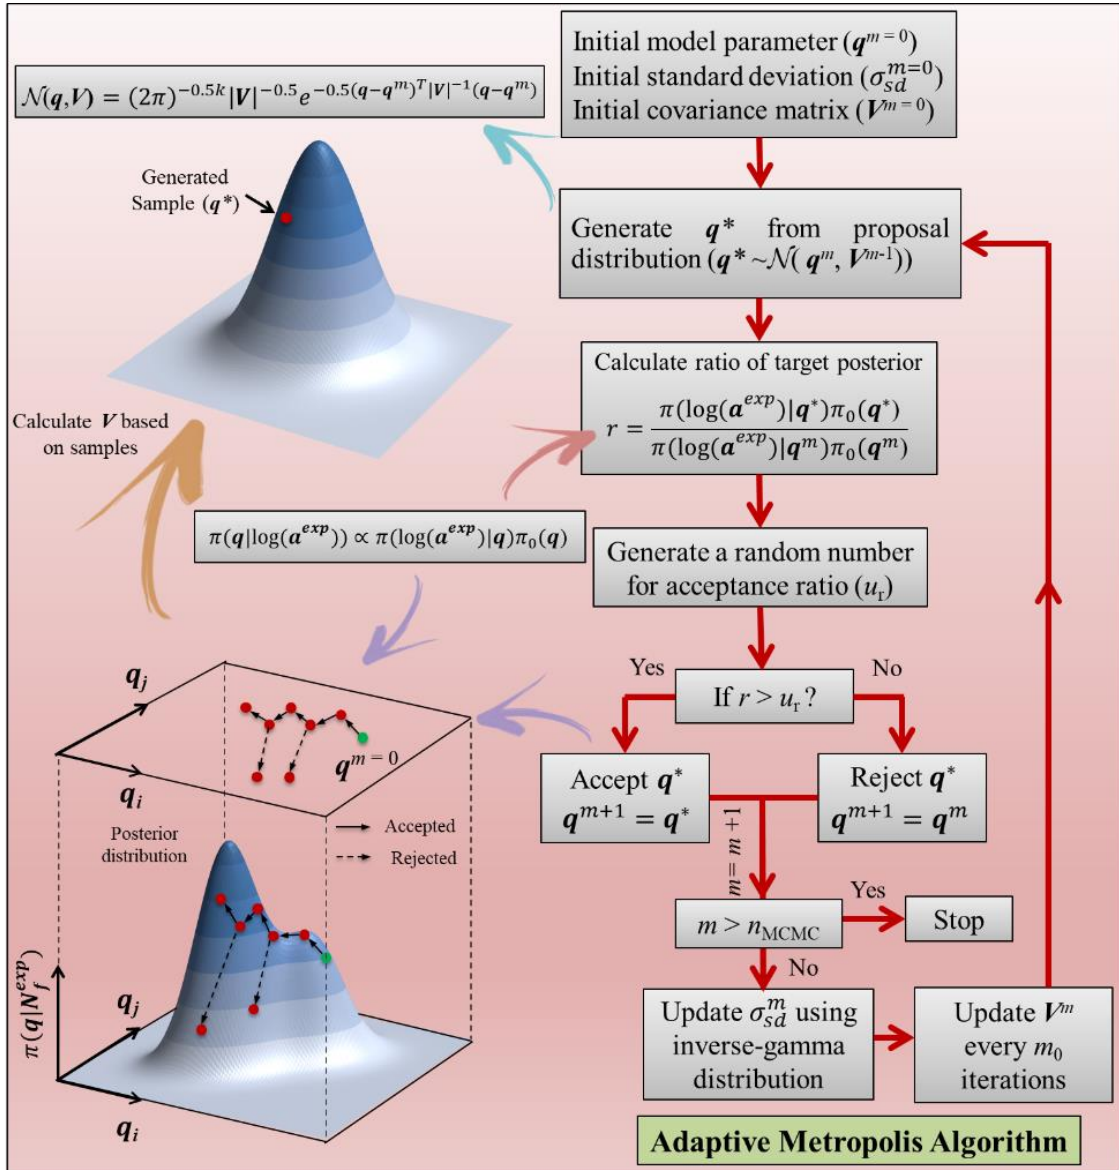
Initial model parameter ($\boldsymbol{q}^{m=0}$)
Initial standard deviation ($\sigma_{sd}^{m=0}$)
Initial covariance matrix ($\boldsymbol{V}^{m=0}$)

$\mathcal{N}(\boldsymbol{q},\boldsymbol{V}) = (2\pi)^{-0.5k}|\boldsymbol{V}|^{-0.5}e^{-0.5(\boldsymbol{q}-\boldsymbol{q}^m)^T|\boldsymbol{V}|^{-1}(\boldsymbol{q}-\boldsymbol{q}^m)}$

Generated Sample ($\boldsymbol{q}^*$)

Generate $\boldsymbol{q}^*$ from proposal distribution ($\boldsymbol{q}^* \sim \mathcal{N}(\boldsymbol{q}^m, \boldsymbol{V}^{m-1})$)

Calculate ratio of target posterior
$r = \frac{\pi(\log(\boldsymbol{a}^{exp})|\boldsymbol{q}^*)\pi_0(\boldsymbol{q}^*)}{\pi(\log(\boldsymbol{a}^{exp})|\boldsymbol{q}^m)\pi_0(\boldsymbol{q}^m)}$

Calculate $\boldsymbol{V}$ based on samples

$\pi(\boldsymbol{q}|\log(\boldsymbol{a}^{exp})) \propto \pi(\log(\boldsymbol{a}^{exp})|\boldsymbol{q})\pi_0(\boldsymbol{q})$

Generate a random number for acceptance ratio ($u_r$)

Yes
No
If $r > u_r$?

$\boldsymbol{q}_j$
$\boldsymbol{q}_i$
$\boldsymbol{q}^{m=0}$

Accept $\boldsymbol{q}^*$
$\boldsymbol{q}^{m+1} = \boldsymbol{q}^*$

Reject $\boldsymbol{q}^*$
$\boldsymbol{q}^{m+1} = \boldsymbol{q}^m$

$m = m + 1$

Posterior distribution
Accepted
Rejected

Yes
$m > n_{MCMC}$
Stop
No

$\pi(\boldsymbol{q}|N_f^{exp})$
$\boldsymbol{q}_j$
$\boldsymbol{q}_i$

Update $\sigma_{sd}^m$ using inverse-gamma distribution

Update $\boldsymbol{V}^m$ every $m_0$ iterations

Adaptive Metropolis Algorithm